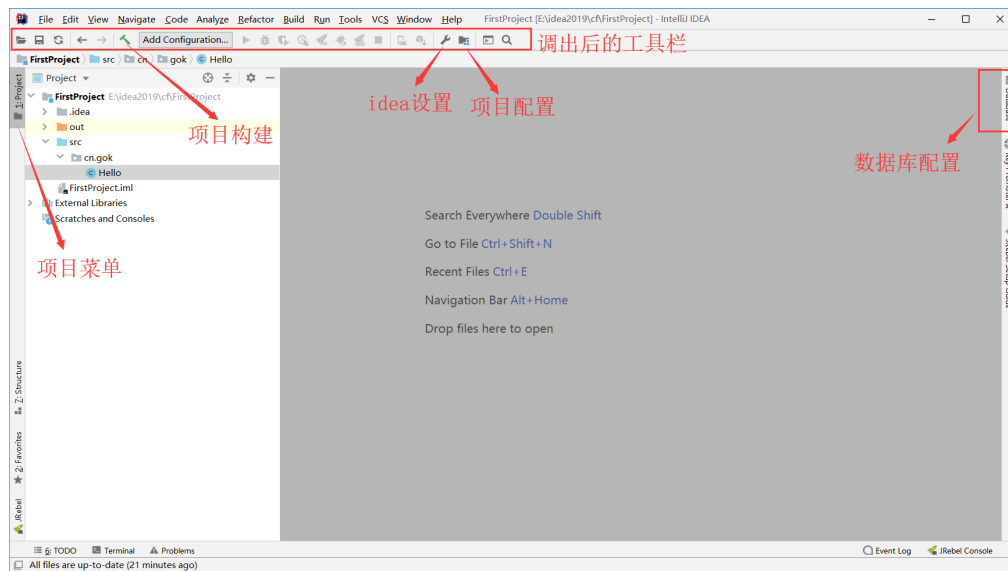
File Edit View Navigate Code Analyze Refactor Build Run Tools VCS Window Help FirstProject [E:\idea2019\cf\FirstProject] - IntelliJ IDEA

Add Configuration...

调出后的工具栏

FirstProject src cn gok Hello

Project

1: Project

FirstProject E:\idea2019\cf\FirstProject

.idea

out

src

cn.gok

Hello

FirstProject.iml

External Libraries

Scratches and Consoles

idea设置

项目配置

项目构建

数据库配置

项目菜单

Search Everywhere Double Shift

Go to File Ctrl+Shift+N

Recent Files Ctrl+E

Navigation Bar Alt+Home

Drop files here to open

Z: Structure

2: Favorites

JRebel

6: TODO

Terminal

Problems

Event Log

JRebel Console

All files are up-to-date (21 minutes ago)